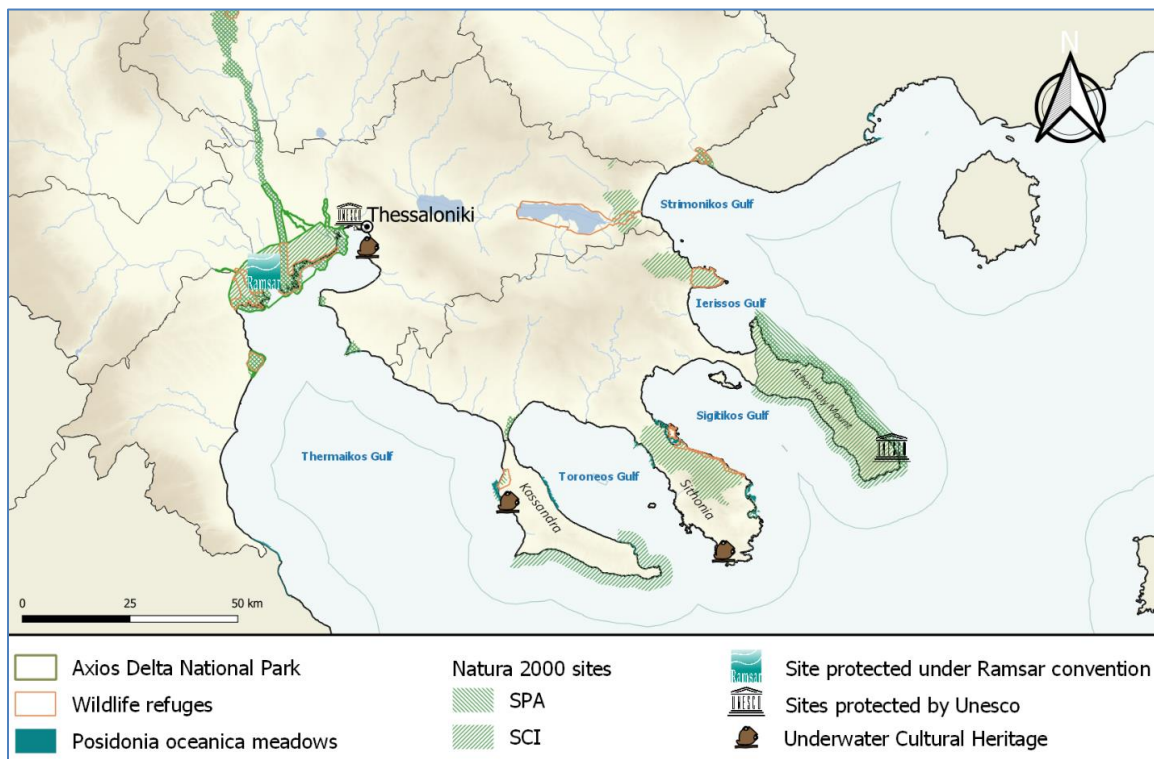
N

Thessaloniki

Strimonikos Gulf

Ierissos Gulf

Ramsar

Athos Holy Mount

Sigitikos Gulf

Thermaikos Gulf

Toroneos Gulf

Kassandra

Sithonia

0 25 50 km

Axios Delta National Park

Wildlife refuges

Posidonia oceanica meadows

Natura 2000 sites

SPA

SCI

Site protected under Ramsar convention

Sites protected by Unesco

Underwater Cultural Heritage